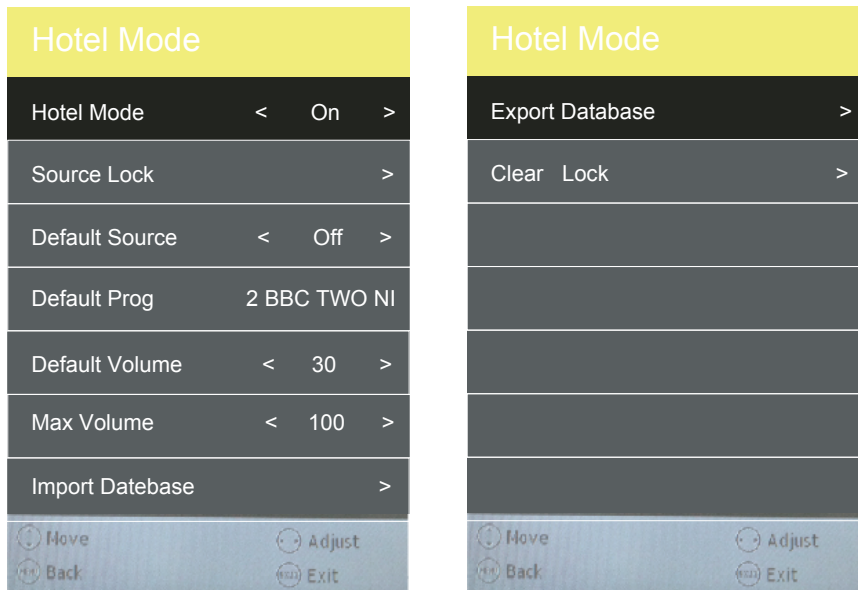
Hotel Mode

| Hotel Mode | < | On | > |
|---|---|---|---|
| Source Lock | | | > |
| Default Source | < | Off | > |
| Default Prog | | 2 BBC TWO NI | |
| Default Volume | < | 30 | > |
| Max Volume | < | 100 | > |
| Import Datebase | | | > |

Move Adjust
Back Exit

Hotel Mode

| Export Database | > |
|---|---|
| Clear Lock | > |

Move Adjust
Back Exit